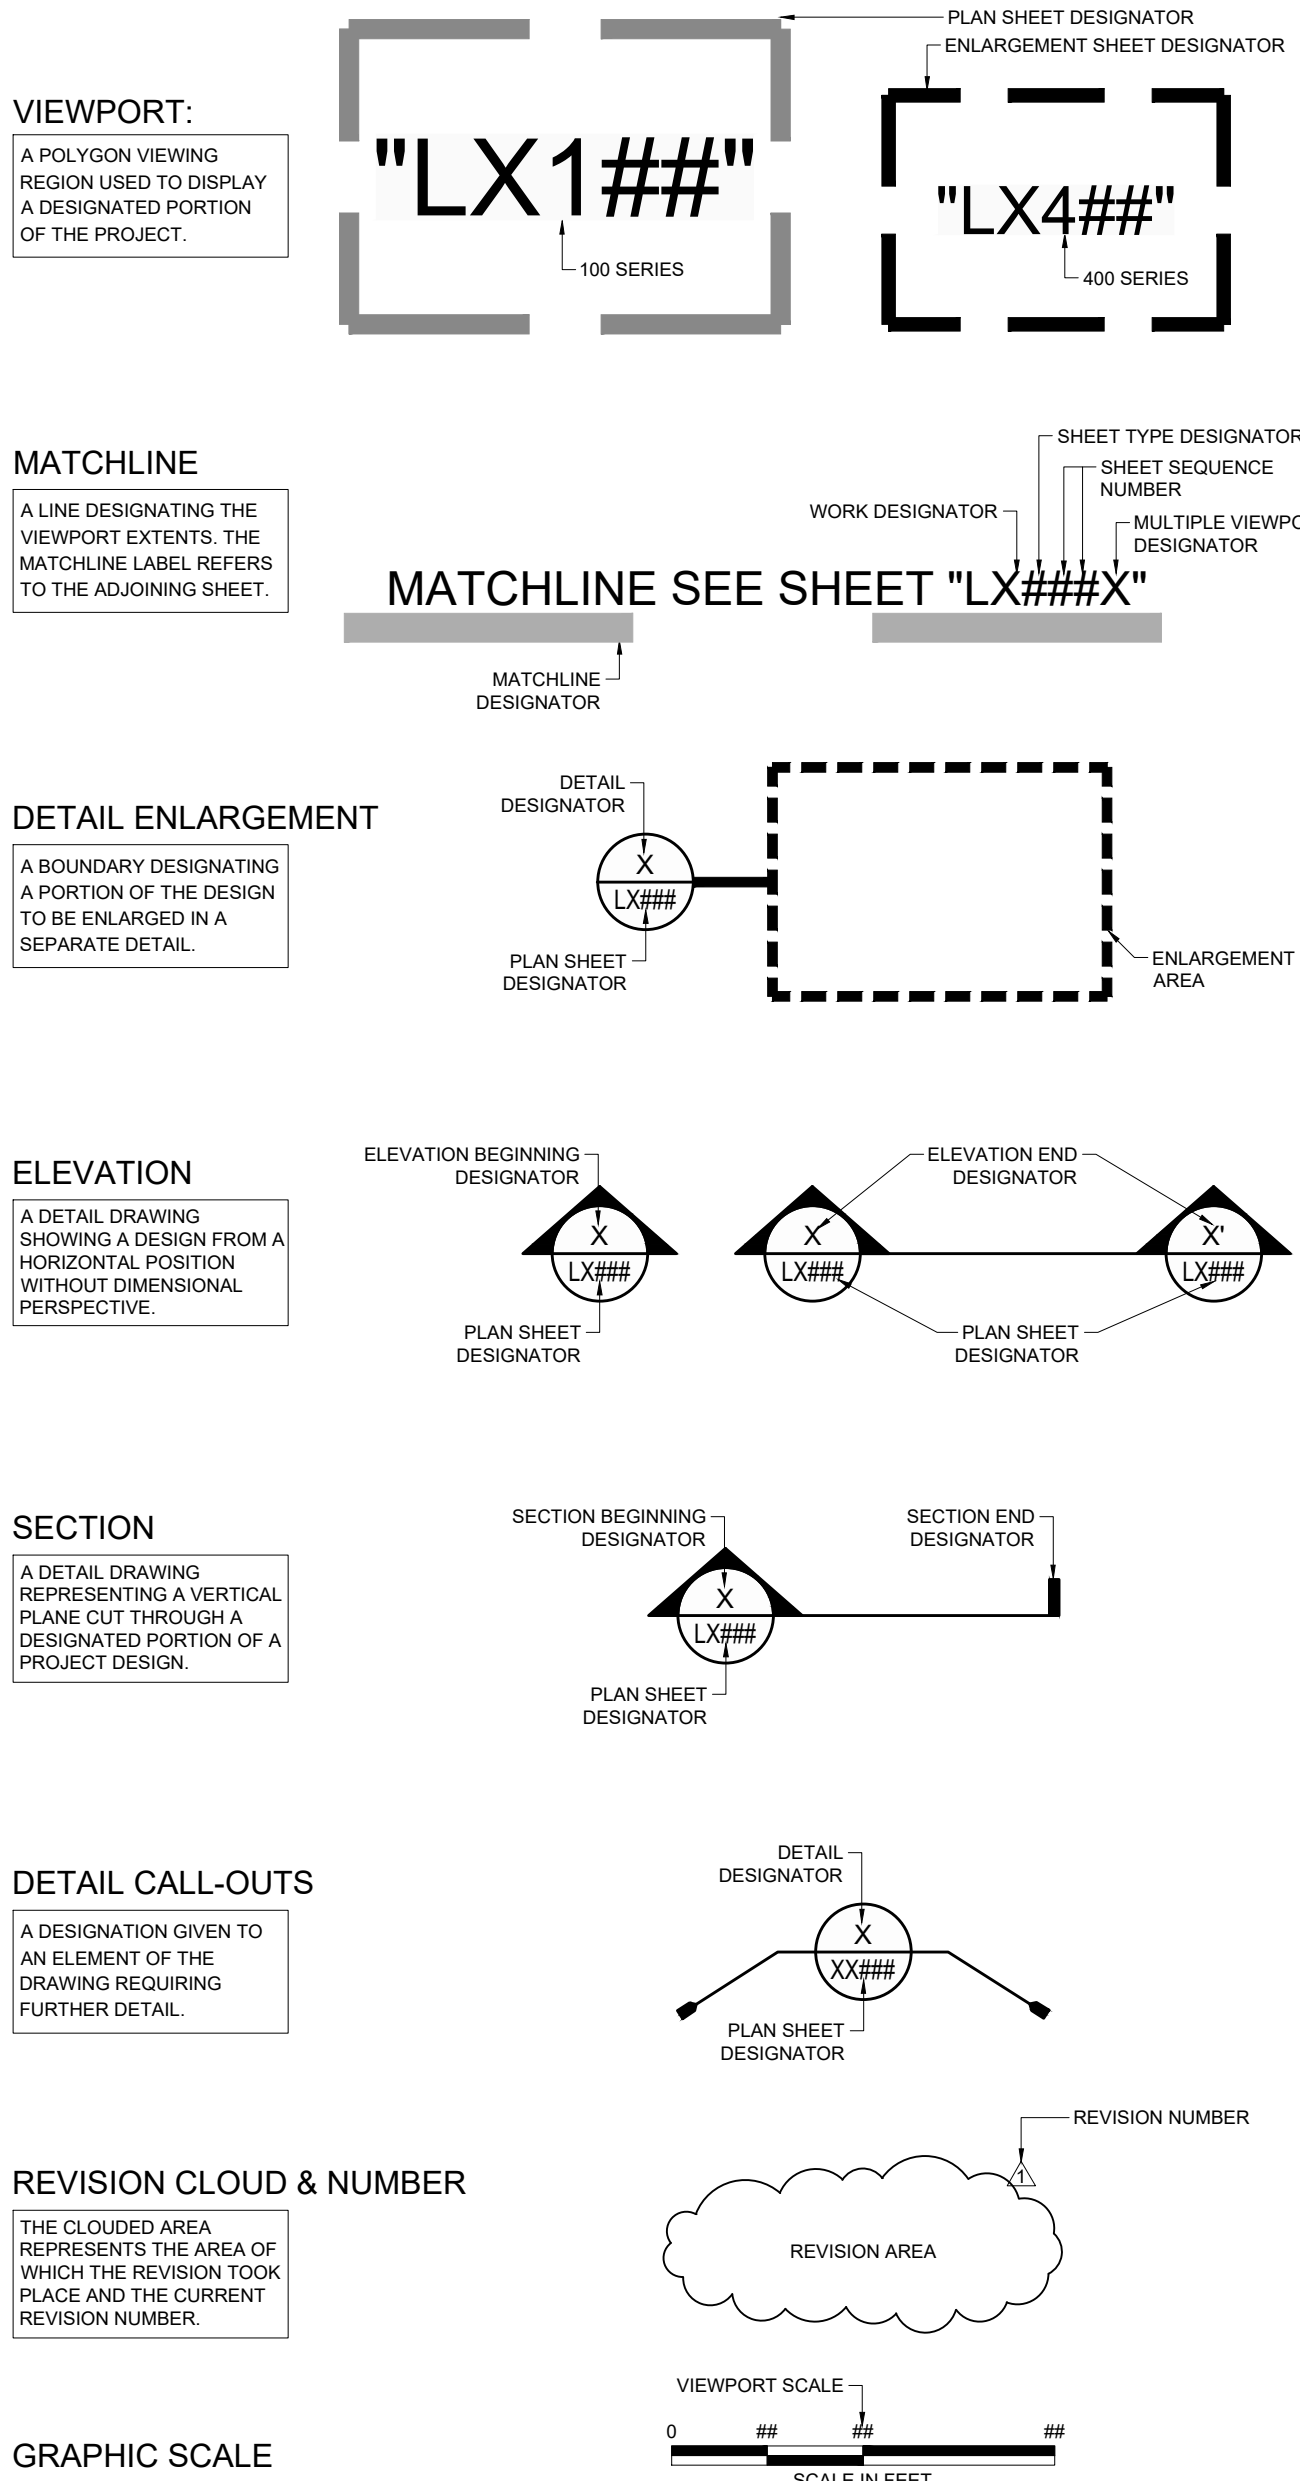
VIEWPORT:

A POLYGON VIEWING REGION USED TO DISPLAY A DESIGNATED PORTION OF THE PROJECT.

PLAN SHEET DESIGNATOR

ENLARGEMENT SHEET DESIGNATOR

"LX1##"

100 SERIES

"LX4##"

400 SERIES

MATCHLINE

A LINE DESIGNATING THE VIEWPORT EXTENTS. THE MATCHLINE LABEL REFERS TO THE ADJOINING SHEET.

SHEET TYPE DESIGNATOR

SHEET SEQUENCE NUMBER

WORK DESIGNATOR

MULTIPLE VIEWPO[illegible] DESIGNATOR

MATCHLINE SEE SHEET "LX###X"

MATCHLINE DESIGNATOR

DETAIL ENLARGEMENT

A BOUNDARY DESIGNATING A PORTION OF THE DESIGN TO BE ENLARGED IN A SEPARATE DETAIL.

DETAIL DESIGNATOR

X

LX###

PLAN SHEET DESIGNATOR

ENLARGEMENT AREA

ELEVATION

A DETAIL DRAWING SHOWING A DESIGN FROM A HORIZONTAL POSITION WITHOUT DIMENSIONAL PERSPECTIVE.

ELEVATION BEGINNING DESIGNATOR

X

LX###

PLAN SHEET DESIGNATOR

ELEVATION END DESIGNATOR

X

LX###

X'

LX###

PLAN SHEET DESIGNATOR

SECTION

A DETAIL DRAWING REPRESENTING A VERTICAL PLANE CUT THROUGH A DESIGNATED PORTION OF A PROJECT DESIGN.

SECTION BEGINNING DESIGNATOR

SECTION END DESIGNATOR

X

LX###

PLAN SHEET DESIGNATOR

DETAIL CALL-OUTS

A DESIGNATION GIVEN TO AN ELEMENT OF THE DRAWING REQUIRING FURTHER DETAIL.

DETAIL DESIGNATOR

X

XX###

PLAN SHEET DESIGNATOR

REVISION CLOUD & NUMBER

THE CLOUDED AREA REPRESENTS THE AREA OF WHICH THE REVISION TOOK PLACE AND THE CURRENT REVISION NUMBER.

REVISION NUMBER

1

REVISION AREA

GRAPHIC SCALE

VIEWPORT SCALE

0 ## ## ##

SCALE IN FEET